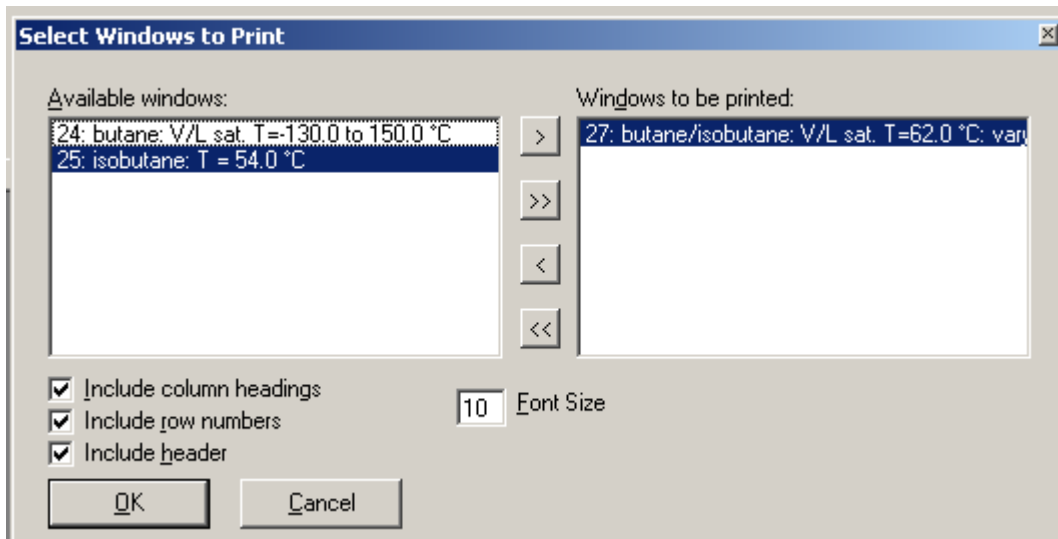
Select Windows to Print

Available windows:
24: butane: V/L sat. T=-130.0 to 150.0 °C
25: isobutane: T = 54.0 °C

>
>>
<
<<

Windows to be printed:
27: butane/isobutane: V/L sat. T=62.0 °C: var

Include column headings
Include row numbers
Include header

10 Font Size

OK
Cancel